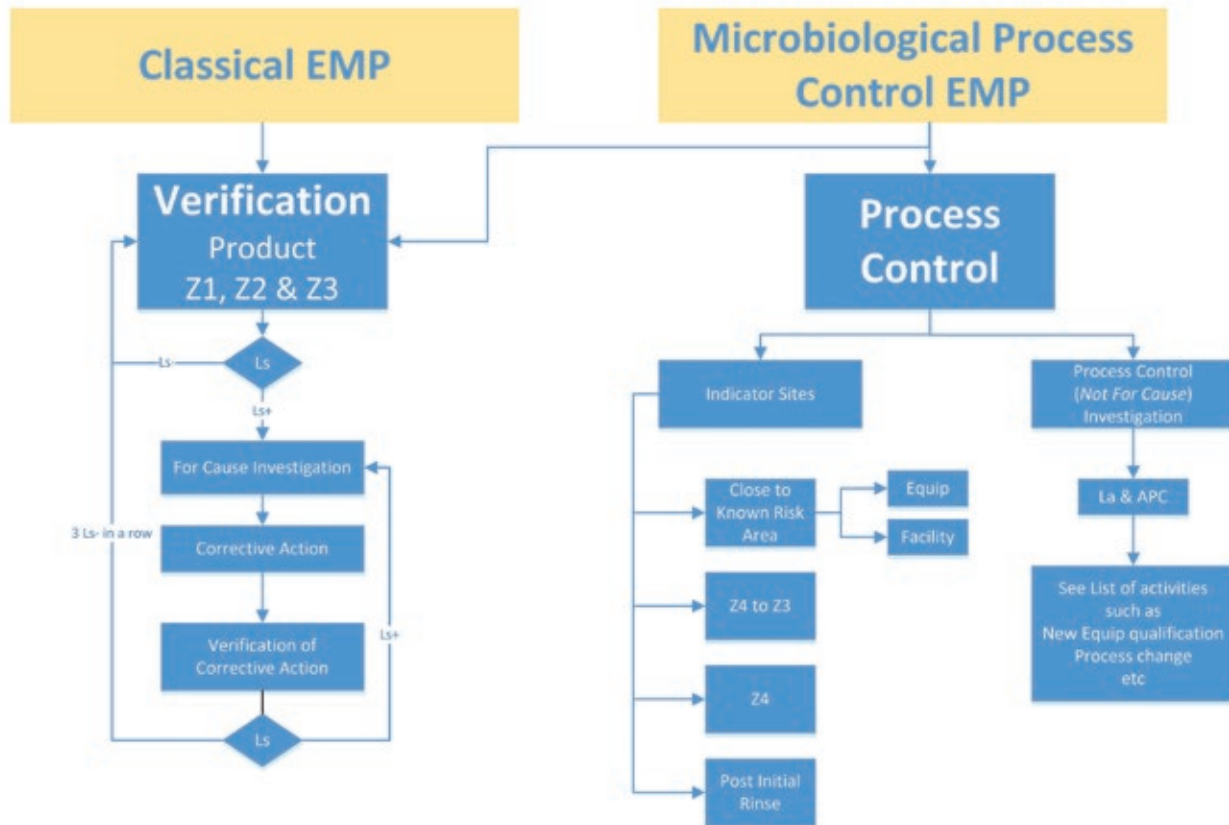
Classical EMP

Microbiological Process Control EMP

Verification
Product
Z1, Z2 & Z3

Ls-

Ls

Ls+

For Cause Investigation

3 Ls- in a row

Corrective Action

Verification of Corrective Action

Ls+

Ls

Process Control

Indicator Sites

Close to Known Risk Area

Equip

Facility

Z4 to Z3

Z4

Post Initial Rinse

Process Control (*Not For Cause*) Investigation

La & APC

See List of activities such as New Equip qualification Process change etc